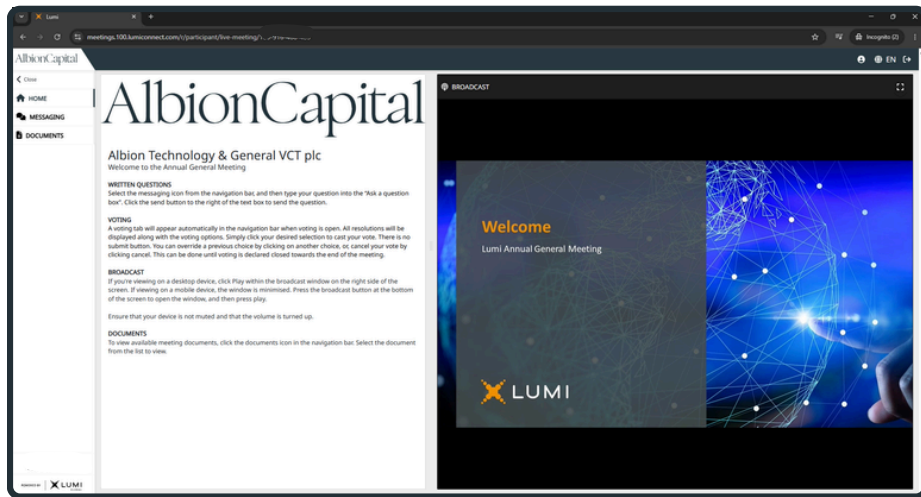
Lumi

meetings.100.lumiconnect.com/r/participant/live-meeting/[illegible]

Incognito (2)

AlbionCapital

EN

Close

HOME

MESSAGING

DOCUMENTS

AlbionCapital

Albion Technology & General VCT plc
Welcome to the Annual General Meeting

WRITTEN QUESTIONS
Select the messaging icon from the navigation bar, and then type your question into the "Ask a question box". Click the send button to the right of the text box to send the question.

VOTING
A voting tab will appear automatically in the navigation bar when voting is open. All resolutions will be displayed along with the voting options. Simply click your desired selection to cast your vote. There is no submit button. You can override a previous choice by clicking on another choice, or cancel your vote by clicking cancel. This can be done until voting is declared closed towards the end of the meeting.

BROADCAST
If you're viewing on a desktop device, click Play within the broadcast window on the right side of the screen. If viewing on a mobile device, the window is minimised. Press the broadcast button at the bottom of the screen to open the window, and then press play.

Ensure that your device is not muted and that the volume is turned up.

DOCUMENTS
To view available meeting documents, click the documents icon in the navigation bar. Select the document from the list to view.

BROADCAST

Welcome

Lumi Annual General Meeting

LUMI

POWERED BY LUMI